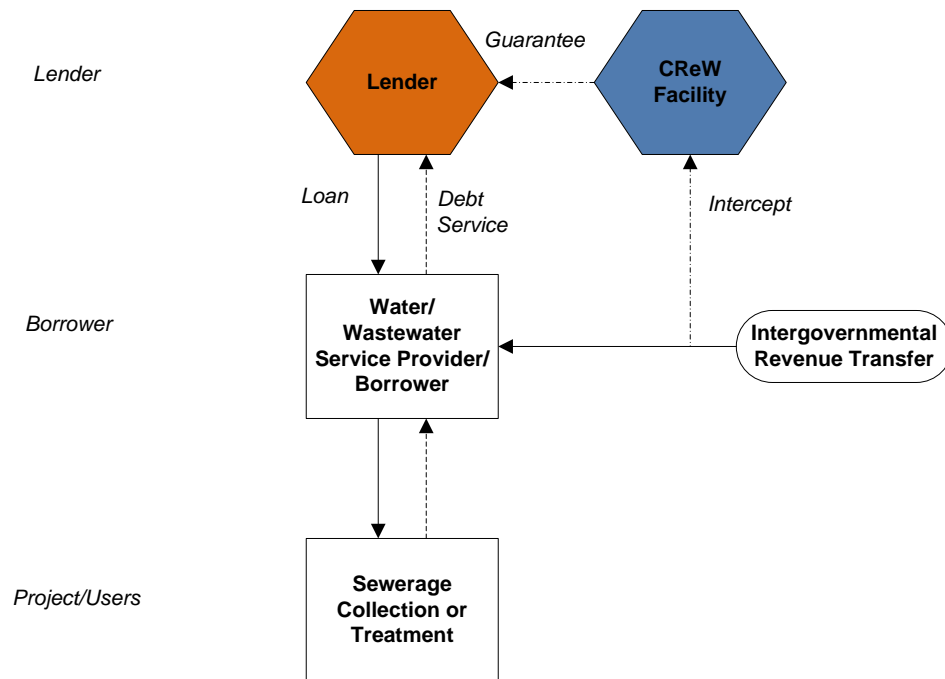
Lender

Guarantee

Lender

CReW Facility

Loan

Debt Service

Intercept

Borrower

Water/ Wastewater Service Provider/ Borrower

Intergovernmental Revenue Transfer

Project/Users

Sewerage Collection or Treatment